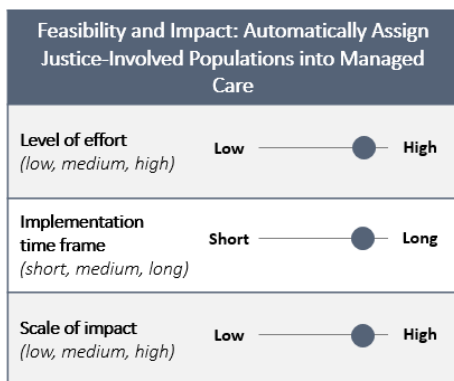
Feasibility and Impact: Automatically Assign Justice-Involved Populations into Managed Care

Level of effort
(low, medium, high)

Low High

Implementation time frame
(short, medium, long)

Short Long

Scale of impact
(low, medium, high)

Low High